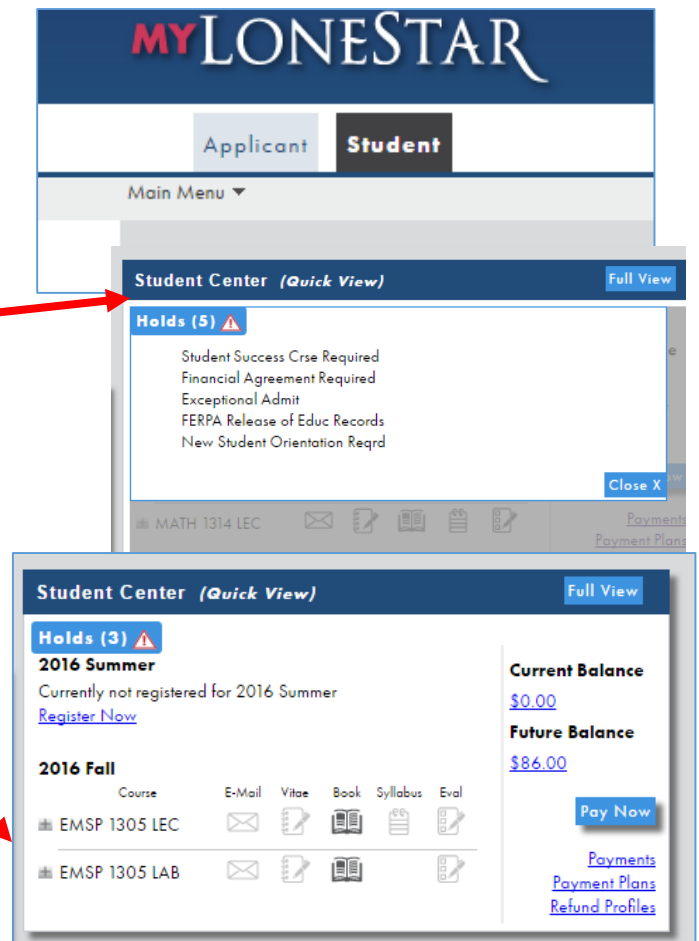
MYLONESTAR

Applicant Student

Main Menu ▼

Student Center (Quick View) Full View

Holds (5)

Student Success Crse Required
Financial Agreement Required
Exceptional Admit
FERPA Release of Educ Records
New Student Orientation Reqrd

Close X

MATH 1314 LEC

Payments
Payment Plans

Student Center (Quick View) Full View

Holds (3)

2016 Summer

Currently not registered for 2016 Summer
Register Now

2016 Fall

| Course | E-Mail | Vitae | Book | Syllabus | Eval |
|---|---|---|---|---|---|
| EMSP 1305 LEC | | | | | |
| EMSP 1305 LAB | | | | | |

Current Balance
$0.00
Future Balance
$86.00

Pay Now

Payments
Payment Plans
Refund Profiles